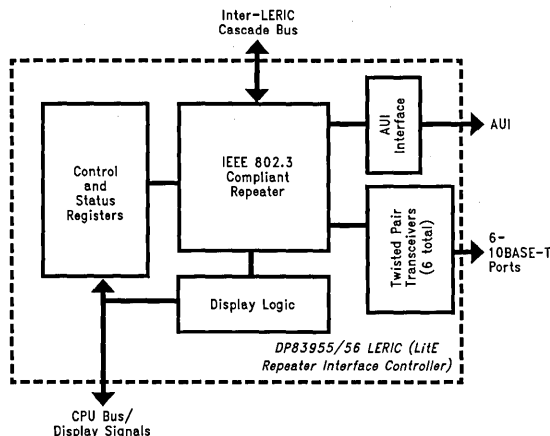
Inter-LERIC
Cascade Bus

Control
and
Status
Registers

IEEE 802.3
Compliant
Repeater

AUI
Interface

AUI

Twisted Pair
Transceivers
(6 total)

6-
10BASE-T
Ports

Display Logic

DP83955/56 LERIC (LitE
Repeater Interface Controller)

CPU Bus/
Display Signals